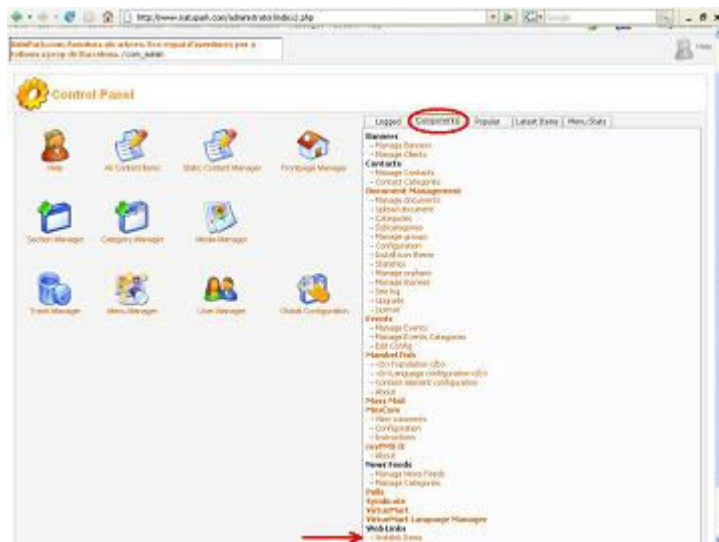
http://www.natupark.com/administrator/index2.php

NatuPark.com Aventura als arbres. Ens espai d'aventures per a tothom a prop de Barcelona. /com_admin

Control Panel

Help

All Content Items

Static Content Manager

Frontpage Manager

Section Manager

Category Manager

Media Manager

Trash Manager

Menu Manager

User Manager

Global Configuration

Logged | Components | Popular | Latest Items | Menu Stats

Banners
- Manage Banners
- Manage Clients
Contacts
- Manage Contacts
- Contact Categories
Document Management
- Manage documents
- Upload document
- Categories
- Subcategories
- Manage groups
- Configuration
- Install icon theme
- Statistics
- Manage orphans
- Manage licenses
- See log
- Upgrade
- License
Events
- Manage Events
- Manage Events Categories
- Edit Config
Mambel Fish
- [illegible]
- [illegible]
- Content element configuration
- About
Mass Mail
MosCore
- View comments
- Configuration
- Instructions
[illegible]
- About
News Feeds
- Manage News Feeds
- Manage Categories
Polls
Syndicate
VirtueMart
VirtueMart Language Manager
Web Links
- Weblink Items